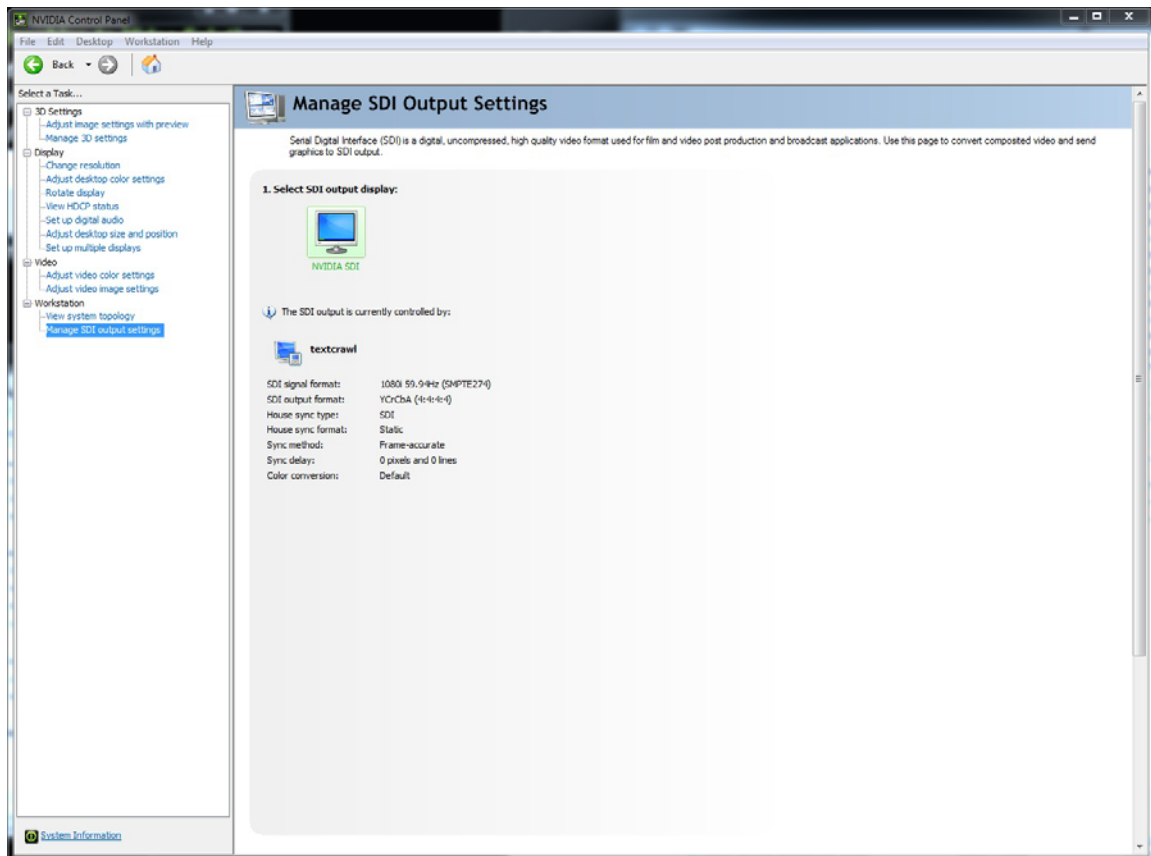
NVIDIA Control Panel

File Edit Desktop Workstation Help

Back

Select a Task...

3D Settings
Adjust image settings with preview
Manage 3D settings
Display
Change resolution
Adjust desktop color settings
Rotate display
View HDCP status
Set up digital audio
Adjust desktop size and position
Set up multiple displays
Video
Adjust video color settings
Adjust video image settings
Workstation
View system topology
Manage SDI output settings

System Information

Manage SDI Output Settings

Serial Digital Interface (SDI) is a digital, uncompressed, high quality video format used for film and video post production and broadcast applications. Use this page to convert composited video and send graphics to SDI output.

1. Select SDI output display:

NVIDIA SDI

The SDI output is currently controlled by:

textcrawl

| | |
|---|---|
| SDI signal format: | 1080i 59.94Hz (SMPTE274) |
| SDI output format: | YCrCbA (4:4:4:4) |
| House sync type: | SDI |
| House sync format: | Static |
| Sync method: | Frame-accurate |
| Sync delay: | 0 pixels and 0 lines |
| Color conversion: | Default |